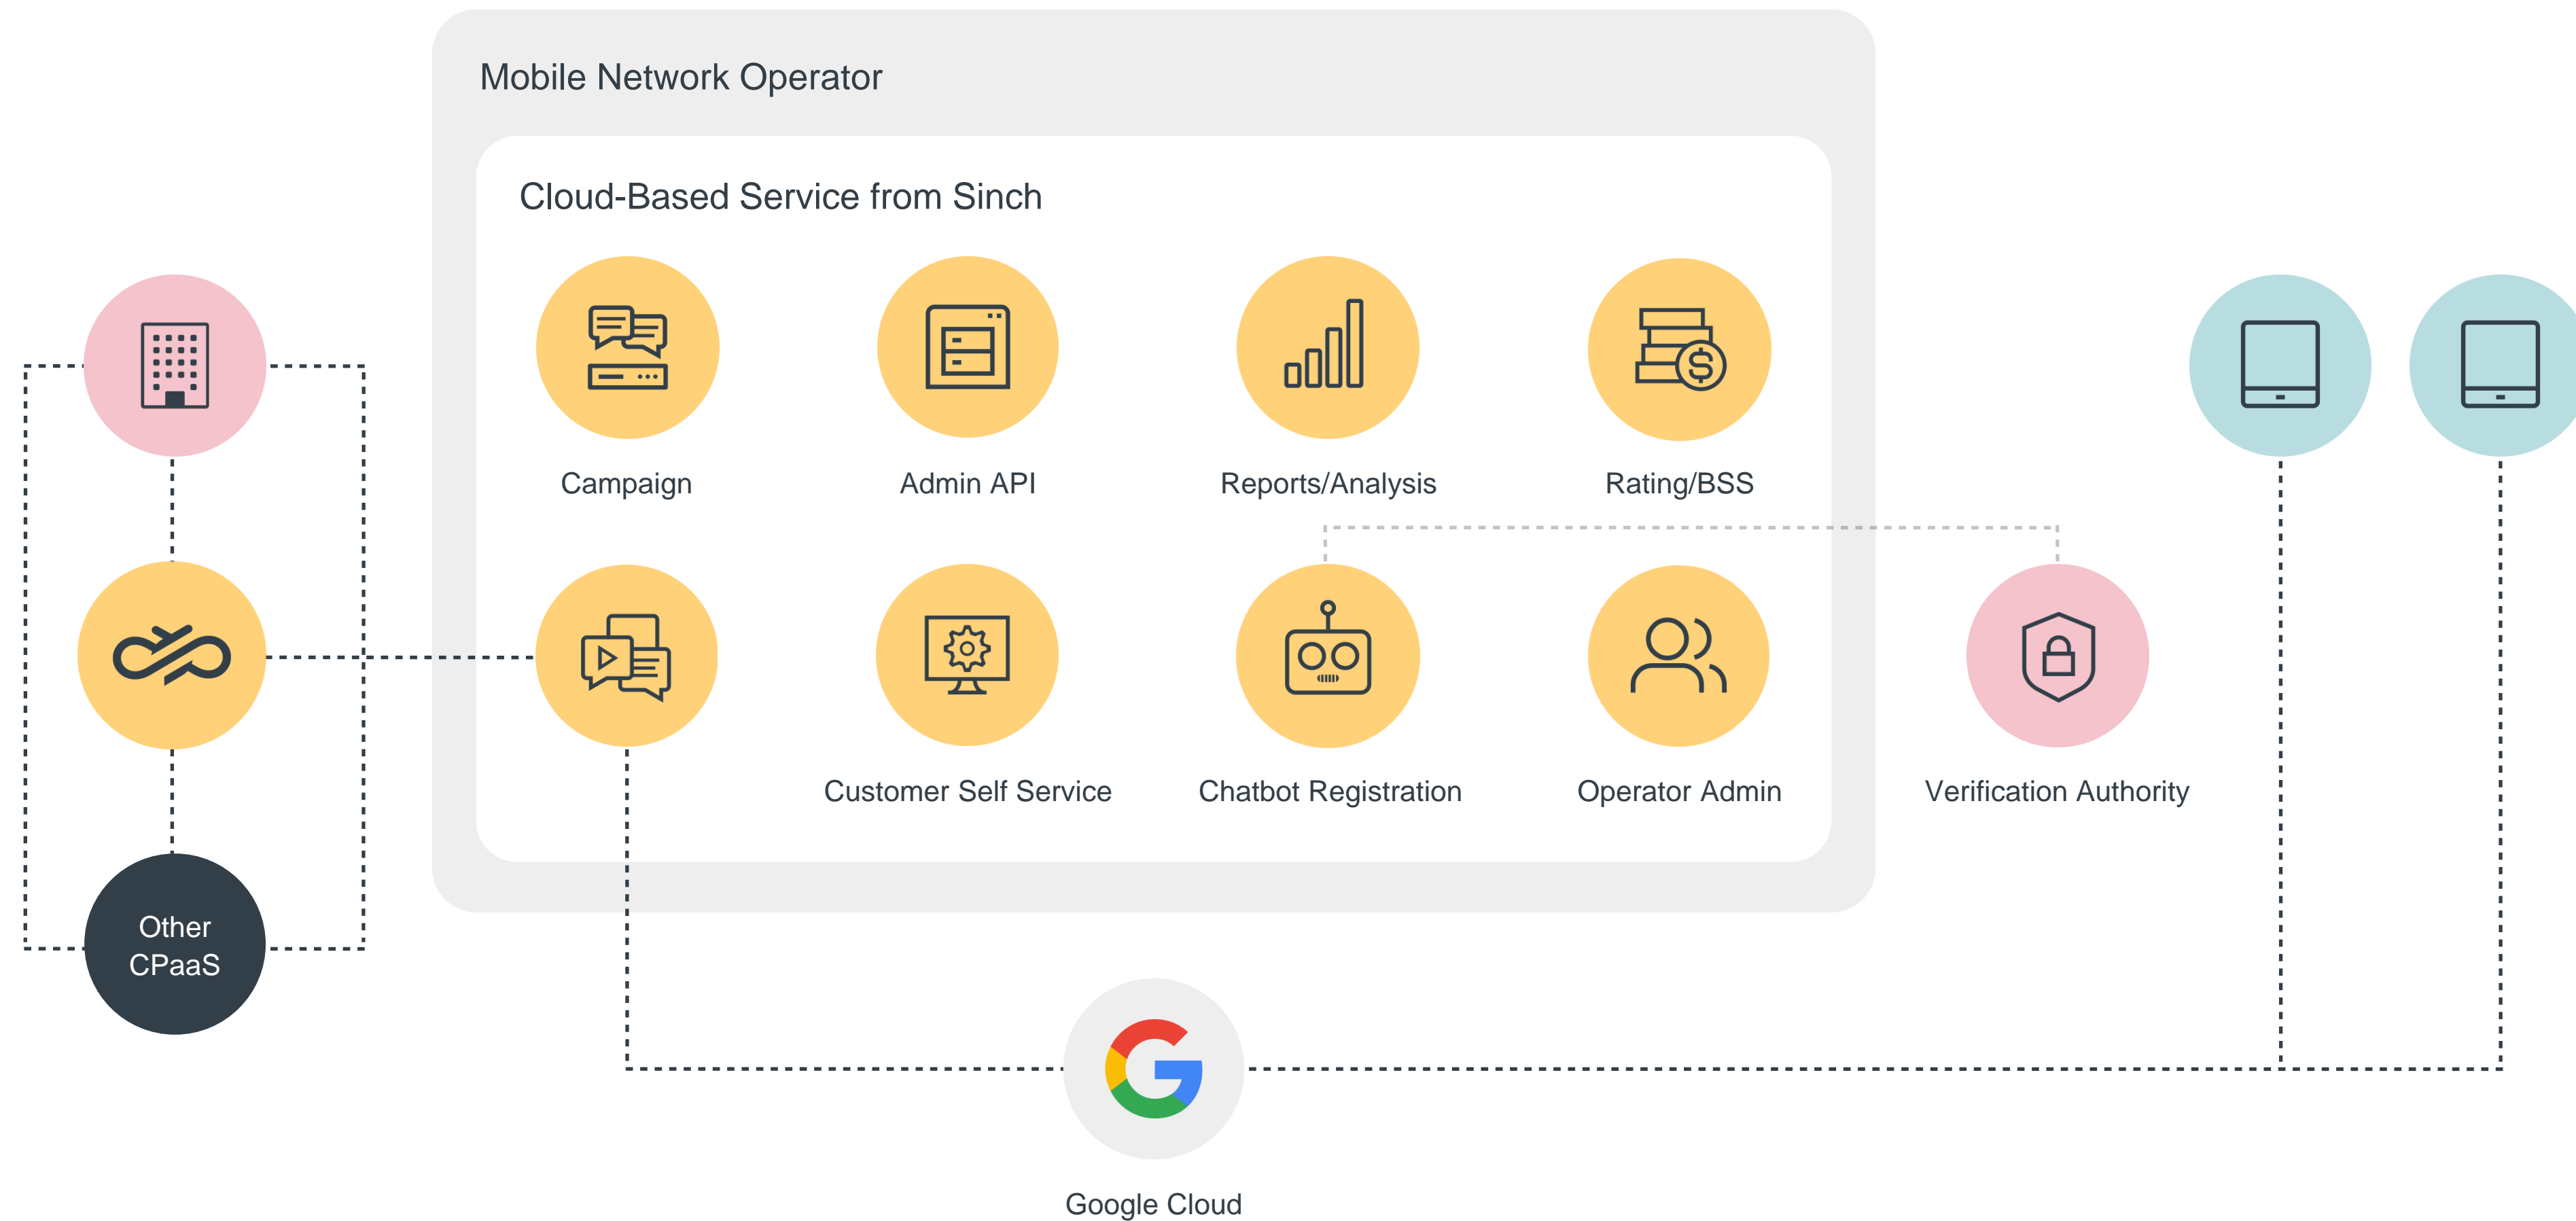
Mobile Network Operator

Cloud-Based Service from Sinch

Campaign

Admin API

Reports/Analysis

Rating/BSS

Customer Self Service

Chatbot Registration

Operator Admin

Verification Authority

Other CPaaS

Google Cloud